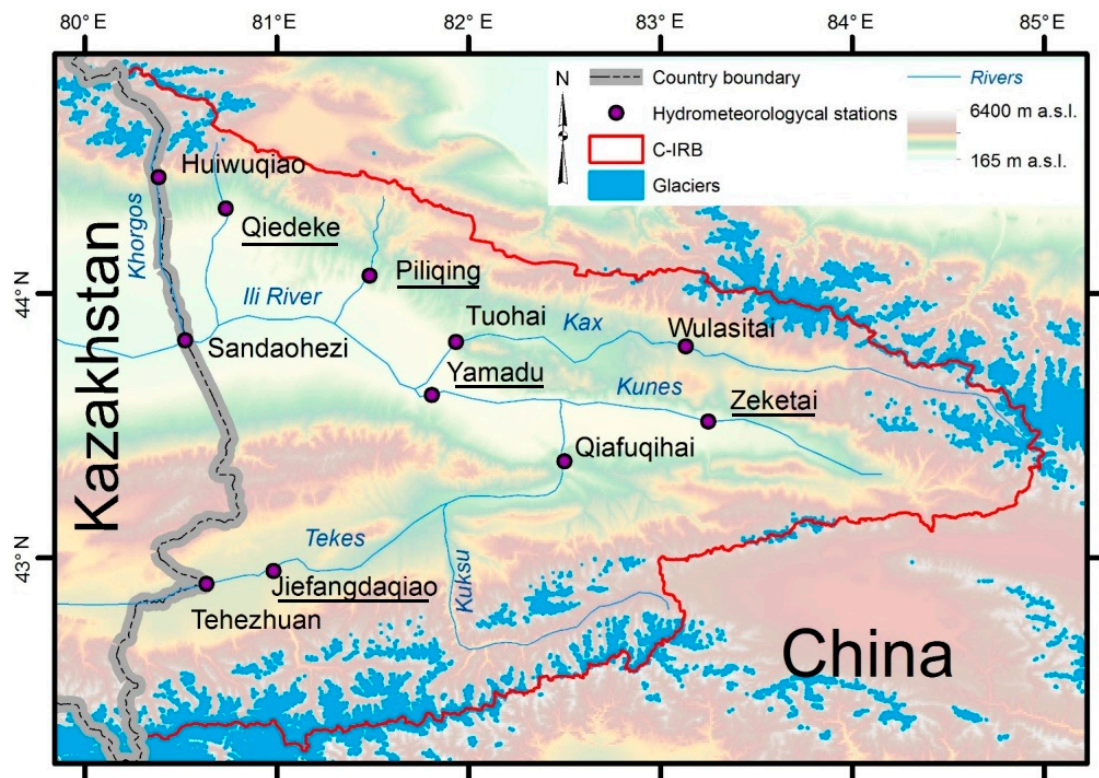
80° E
81°E
82° E
83° E
84° E
85° E

N
Country boundary
Hydrometeorologycal stations
C-IRB
Glaciers
Rivers
6400 m a.s.l.
165 m a.s.l.

44° N
43° N

Kazakhstan
Khorgos
Huiwuqiao
Qiedeke
Piliqing
Ili River
Sandaohezi
Tuohai
Kax
Wulasitai
Yamadu
Kunes
Zeketai
Qiafuqihai
Tekes
Kuksu
Jiefangdaqiao
Tehezhuan
China